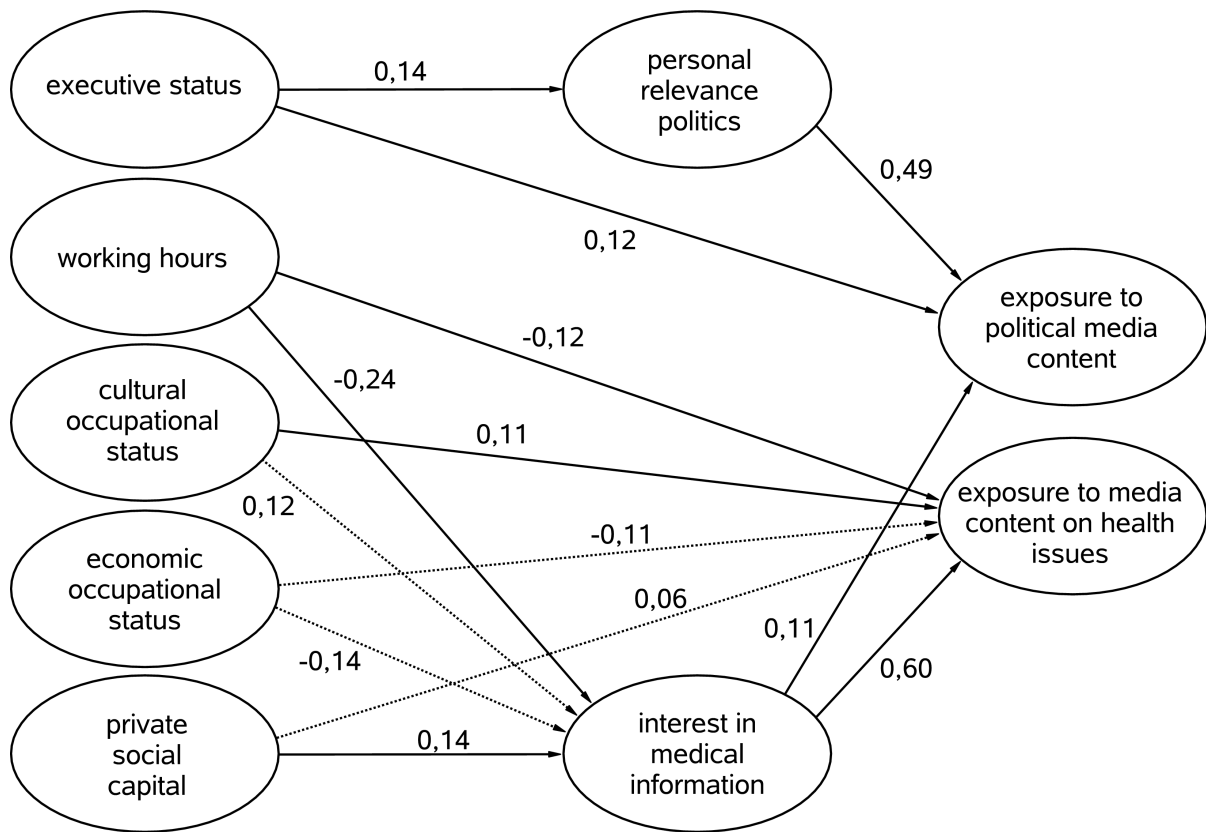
executive status

0,14

personal relevance politics

0,49

0,12

working hours

exposure to political media content

-0,12

-0,24

cultural occupational status

0,11

exposure to media content on health issues

0,12

-0,11

economic occupational status

0,06

0,11

-0,14

0,60

private social capital

0,14

interest in medical information